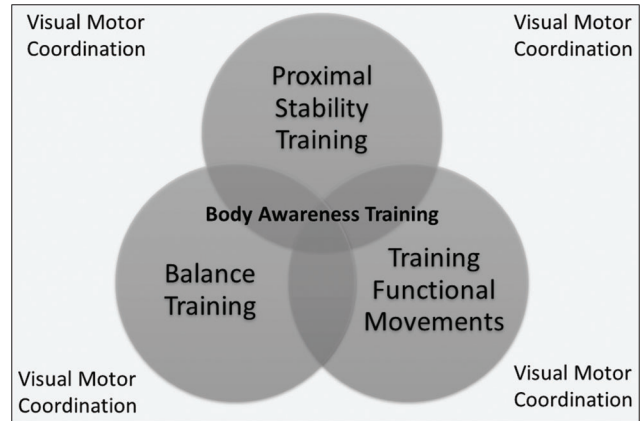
Visual Motor Coordination

Visual Motor Coordination

Proximal Stability Training

Body Awareness Training

Balance Training

Training Functional Movements

Visual Motor Coordination

Visual Motor Coordination